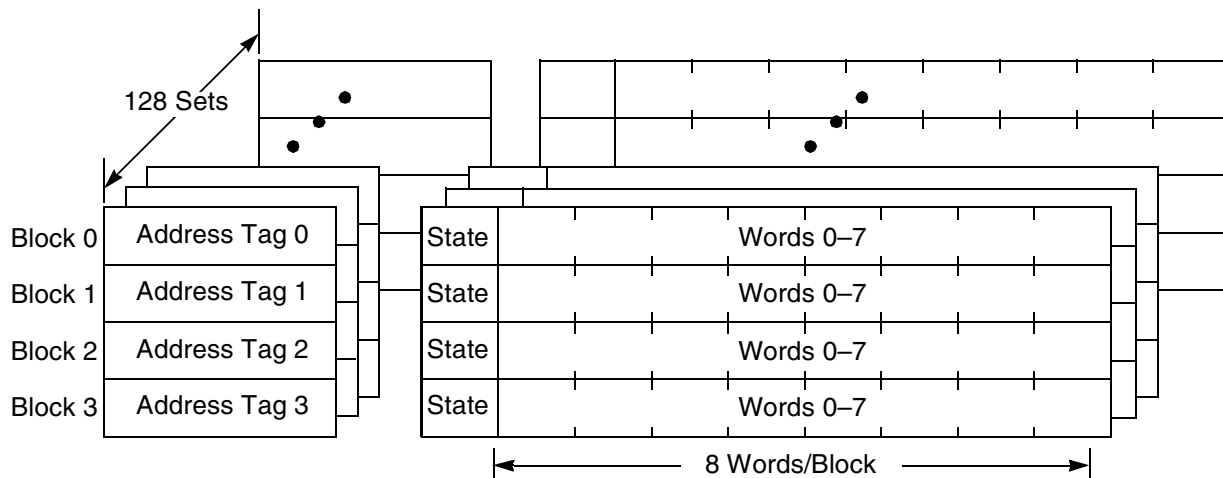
128 Sets

| | Address Tag | State | Words |
|---|---|---|---|
| Block 0 | Address Tag 0 | State | Words 0–7 |
| Block 1 | Address Tag 1 | State | Words 0–7 |
| Block 2 | Address Tag 2 | State | Words 0–7 |
| Block 3 | Address Tag 3 | State | Words 0–7 |

8 Words/Block